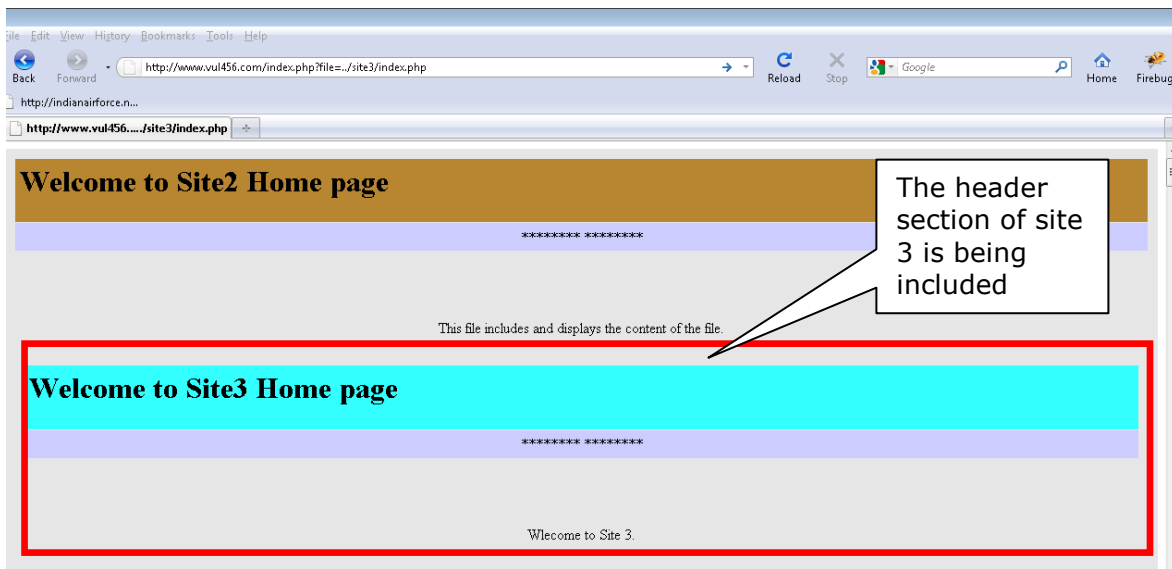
ile Edit View History Bookmarks Tools Help

Back Forward http://www.vul456.com/index.php?file=../site3/index.php Reload Stop Google Home Firebug

http://indianairforce.n...

http://www.vul456...../site3/index.php +

Welcome to Site2 Home page

******** ********

This file includes and displays the content of the file.

The header section of site 3 is being included

Welcome to Site3 Home page

******** ********

Wlecome to Site 3.